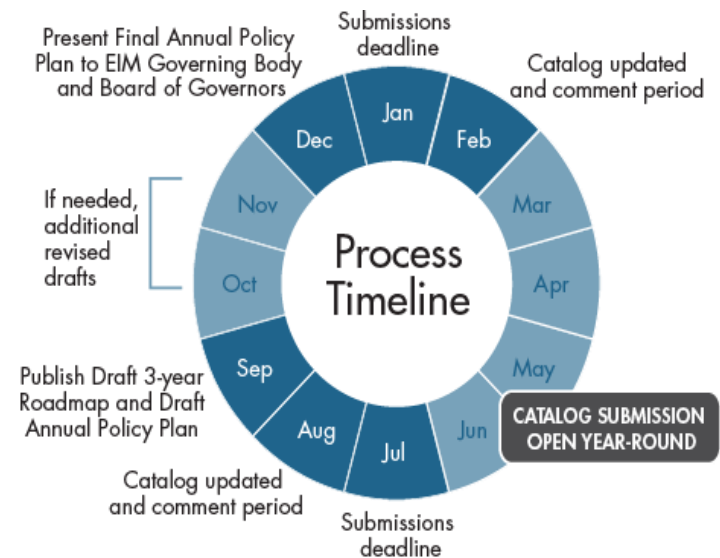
Process Timeline

Submissions deadline

Jan

Catalog updated and comment period

Feb

Mar

Apr

May

CATALOG SUBMISSION OPEN YEAR-ROUND

Jun

Jul

Submissions deadline

Aug

Catalog updated and comment period

Sep

Publish Draft 3-year Roadmap and Draft Annual Policy Plan

Oct

Nov

If needed, additional revised drafts

Dec

Present Final Annual Policy Plan to EIM Governing Body and Board of Governors